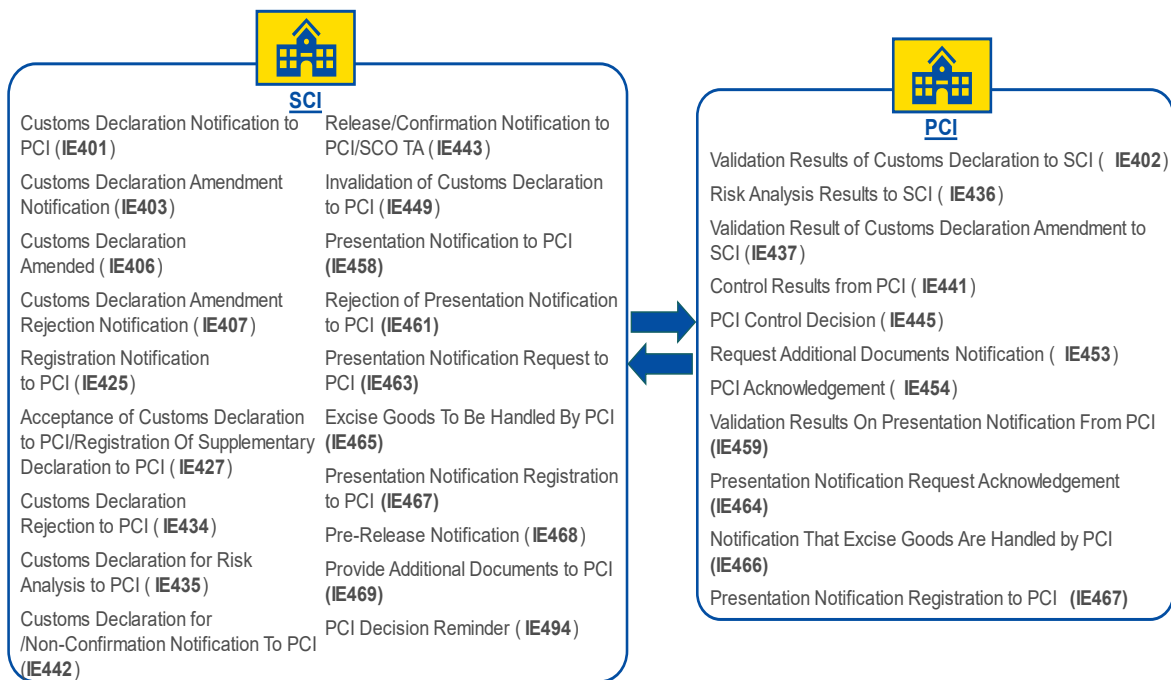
SCI

Customs Declaration Notification to PCI (**IE401**)

Customs Declaration Amendment Notification (**IE403**)

Customs Declaration Amended ( **IE406**)

Customs Declaration Amendment Rejection Notification ( **IE407**)

Registration Notification to PCI (**IE425**)

Acceptance of Customs Declaration to PCI/Registration Of Supplementary Declaration to PCI ( **IE427**)

Customs Declaration Rejection to PCI ( **IE434**)

Customs Declaration for Risk Analysis to PCI ( **IE435**)

Customs Declaration for /Non-Confirmation Notification To PCI (**IE442**)

Release/Confirmation Notification to PCI/SCO TA ( **IE443**)

Invalidation of Customs Declaration to PCI (**IE449**)

Presentation Notification to PCI **(IE458)**

Rejection of Presentation Notification to PCI **(IE461)**

Presentation Notification Request to PCI **(IE463)**

Excise Goods To Be Handled By PCI **(IE465)**

Presentation Notification Registration to PCI **(IE467)**

Pre-Release Notification (**IE468**)

Provide Additional Documents to PCI **(IE469)**

PCI Decision Reminder ( **IE494**)

PCI

Validation Results of Customs Declaration to SCI ( **IE402**)

Risk Analysis Results to SCI ( **IE436**)

Validation Result of Customs Declaration Amendment to SCI (**IE437**)

Control Results from PCI ( **IE441**)

PCI Control Decision (**IE445**)

Request Additional Documents Notification ( **IE453**)

PCI Acknowledgement ( **IE454**)

Validation Results On Presentation Notification From PCI **(IE459)**

Presentation Notification Request Acknowledgement **(IE464)**

Notification That Excise Goods Are Handled by PCI **(IE466)**

Presentation Notification Registration to PCI **(IE467)**